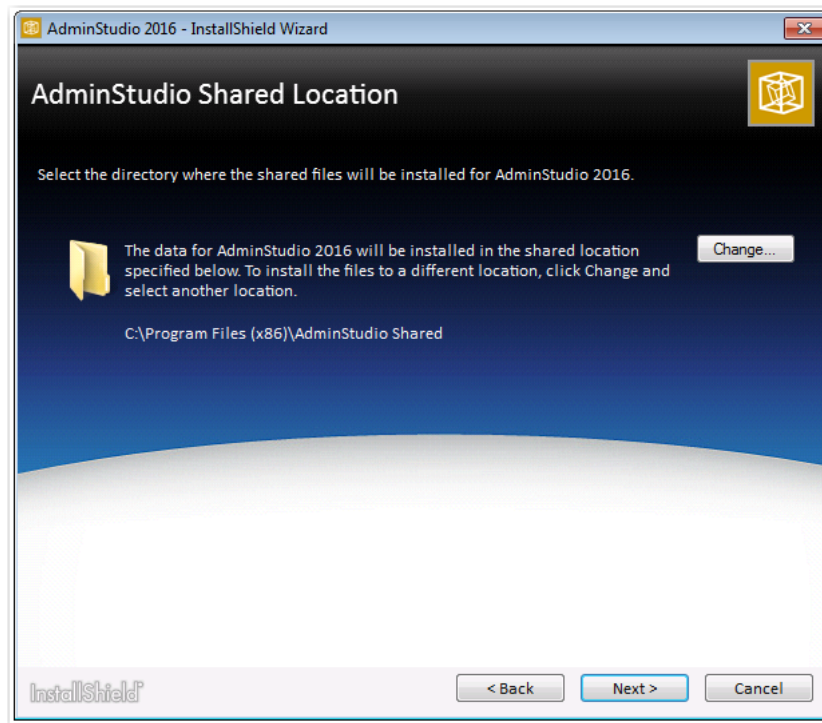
AdminStudio 2016 - InstallShield Wizard

AdminStudio Shared Location

Select the directory where the shared files will be installed for AdminStudio 2016.

The data for AdminStudio 2016 will be installed in the shared location specified below. To install the files to a different location, click Change and select another location.

Change...

C:\Program Files (x86)\AdminStudio Shared

InstallShield

< Back

Next >

Cancel